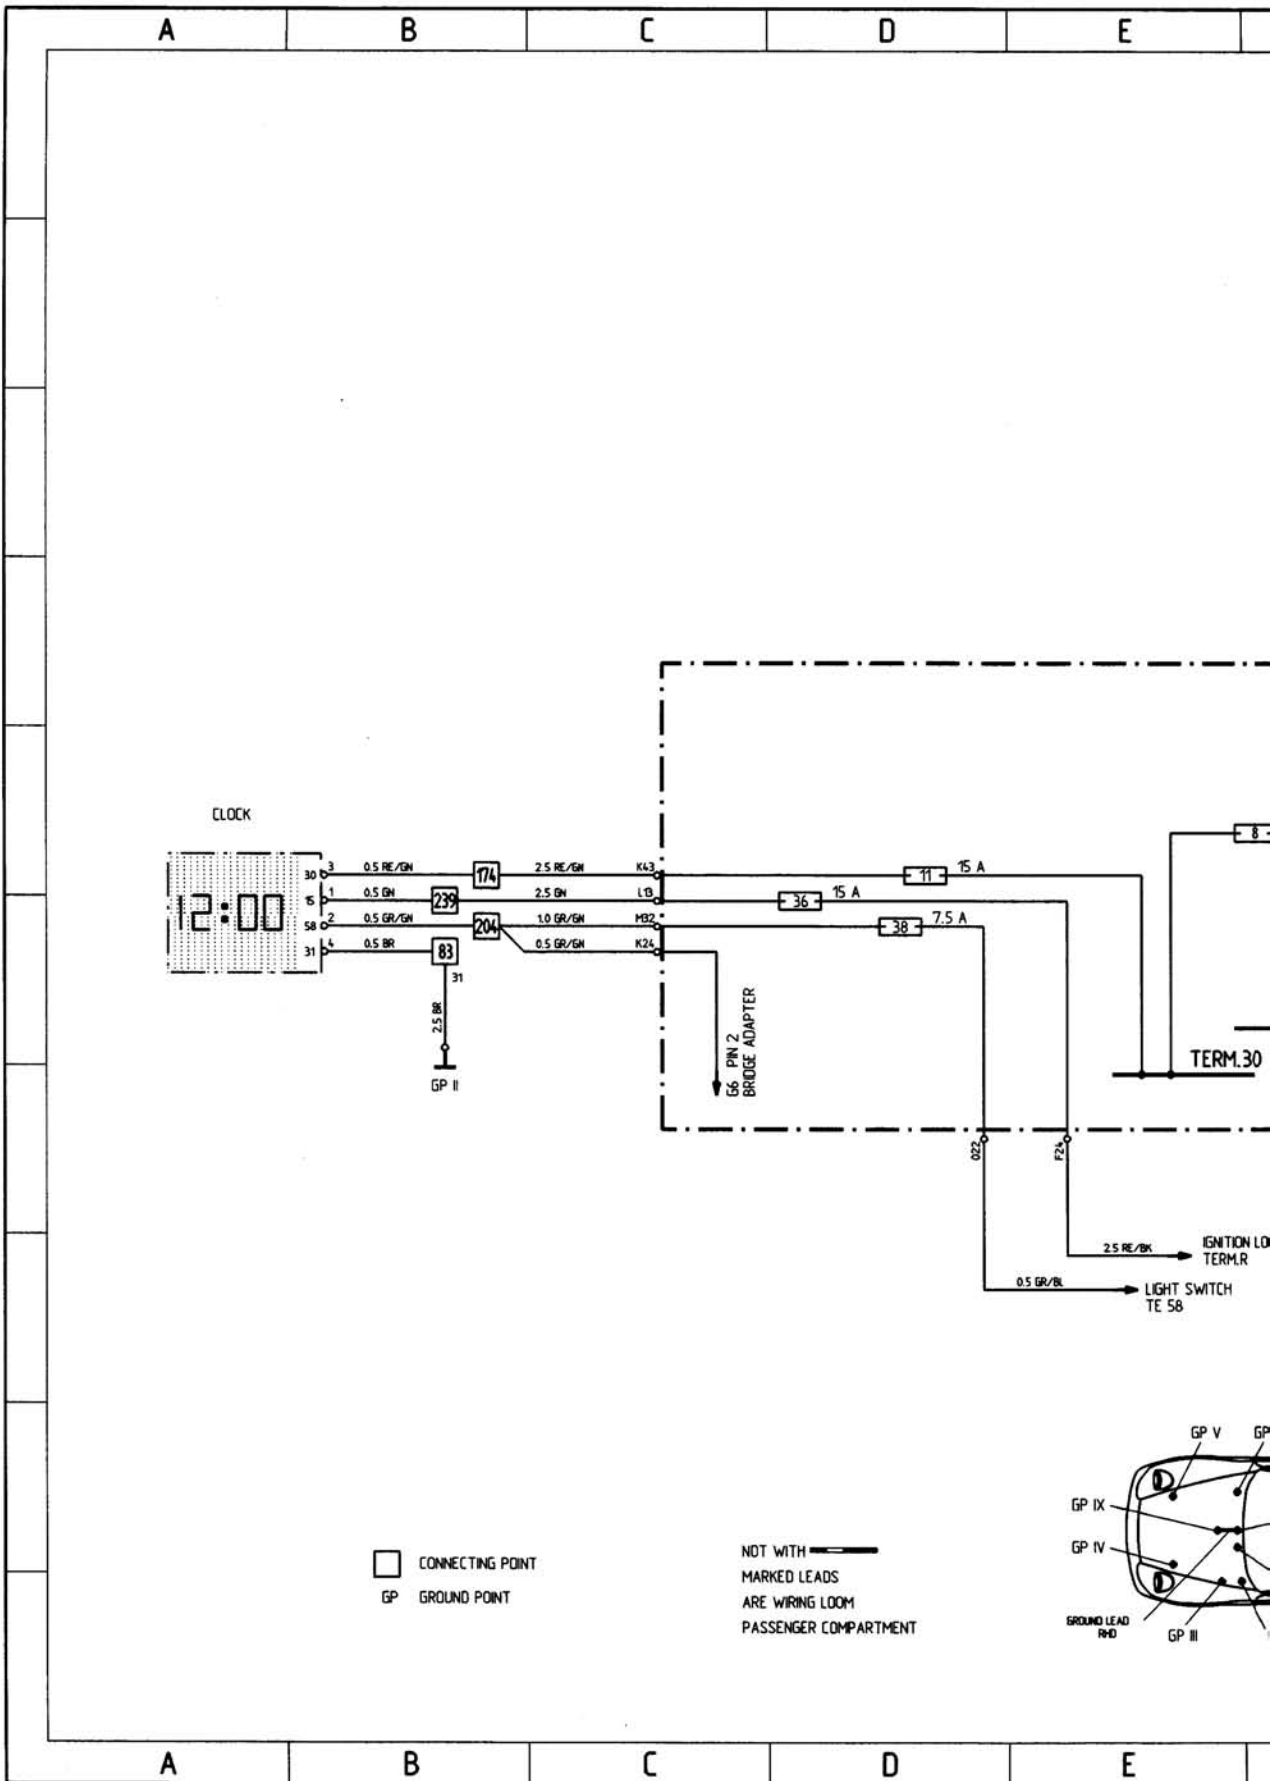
A B C D E

CLOCK

12:00

30 3 0.5 RE/GN 174 2.5 RE/GN K43
15 1 0.5 GN 239 2.5 GN L13
58 2 0.5 GR/GN 204 1.0 GR/GN M32
31 4 0.5 BR 83 0.5 GR/GN K24

31
2.5 BR
GP II

G6 PIN 2 BRIDGE ADAPTER

11 15 A
36 15 A
38 7.5 A
8

TERM.30

022
F24

2.5 RE/BK IGNITION LO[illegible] TERM.R
0.5 GR/BL LIGHT SWITCH TE 58

GP V GP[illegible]
GP IX
GP IV
GROUND LEAD RHD
GP III

CONNECTING POINT
GP GROUND POINT

NOT WITH
MARKED LEADS
ARE WIRING LOOM
PASSENGER COMPARTMENT

A B C D E